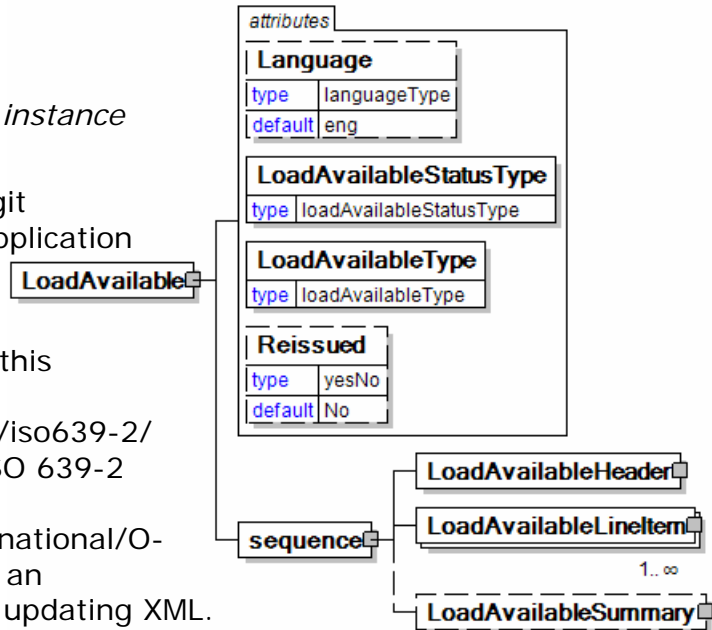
instance

git
pplication

this

/iso639-2/
O 639-2

national/O-
an
updating XML.

LoadAvailable

attributes

Language
| type | languageType |
|---|---|
| default | eng |

LoadAvailableStatusType
| type | loadAvailableStatusType |
|---|---|

LoadAvailableType
| type | loadAvailableType |
|---|---|

Reissued
| type | yesNo |
|---|---|
| default | No |

sequence

LoadAvailableHeader

LoadAvailableLineItem

1..∞

LoadAvailableSummary